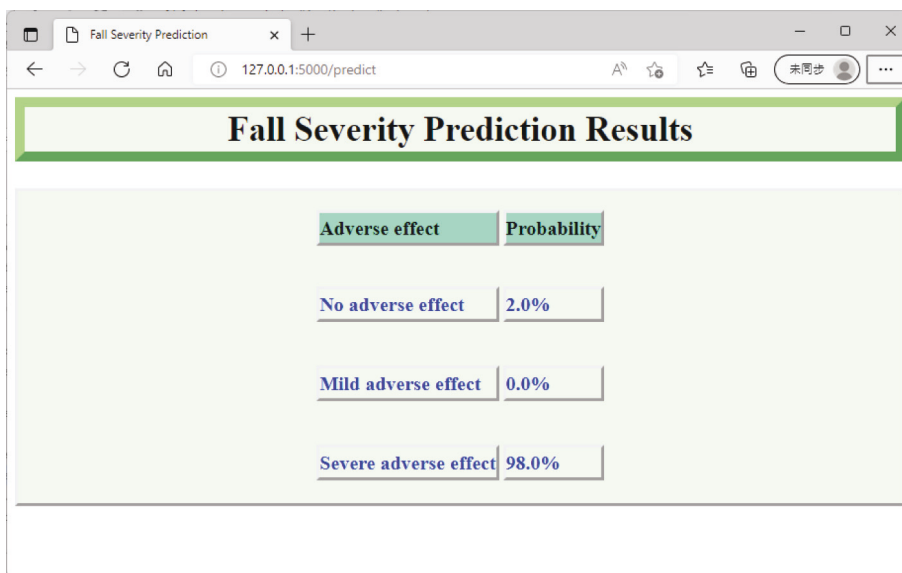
Fall Severity Prediction ×

127.0.0.1:5000/predict

未同步

Fall Severity Prediction Results

| Adverse effect | Probability |
|---|---|
| No adverse effect | 2.0% |
| Mild adverse effect | 0.0% |
| Severe adverse effect | 98.0% |